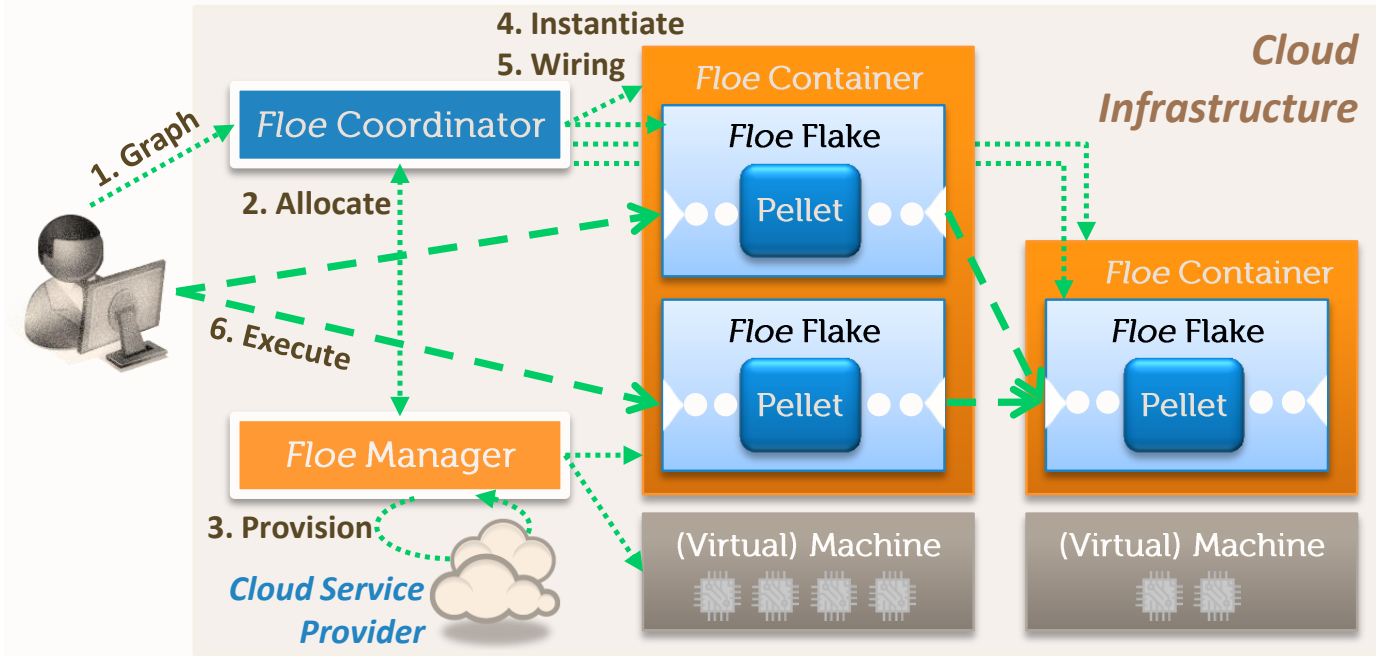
4. Instantiate
5. Wiring

Cloud Infrastructure

1. Graph

Floe Coordinator

2. Allocate

Floe Container

Floe Flake

Pellet

Floe Flake

Pellet

Floe Container

Floe Flake

Pellet

6. Execute

Floe Manager

3. Provision

Cloud Service Provider

(Virtual) Machine

(Virtual) Machine